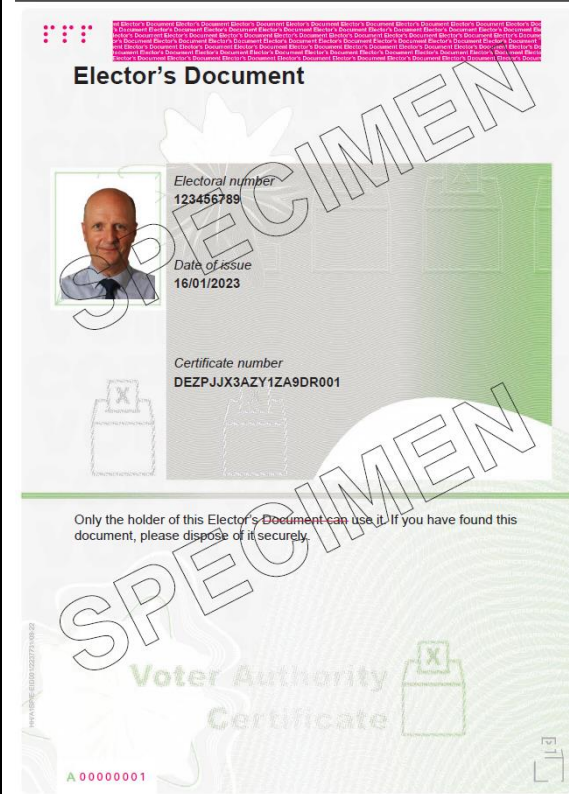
Elector's Document Elector's Document Elector's Document Elector's Document Elector's Document Elector's Document

Elector's Document

SPECIMEN

Electoral number
123456789

Date of issue
16/01/2023

Certificate number
DEZPJJX3AZY1ZA9DR001

Only the holder of this Elector's Document can use it. If you have found this document, please dispose of it securely.

SPECIMEN

Voter Authority Certificate

A 00000001